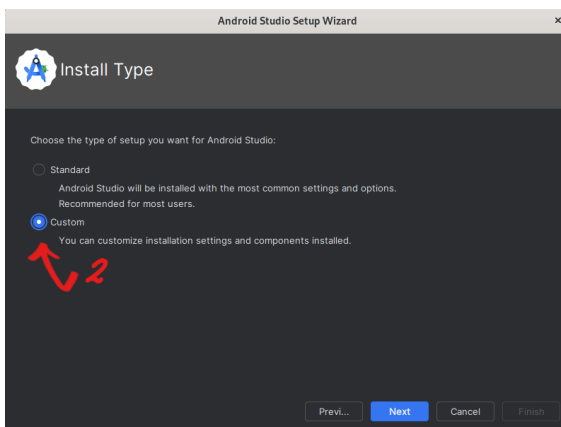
Android Studio Setup Wizard ×

Install Type

Choose the type of setup you want for Android Studio:

Standard

Android Studio will be installed with the most common settings and options.
Recommended for most users.

Custom

You can customize installation settings and components installed.

2

Previ... Next Cancel Finish